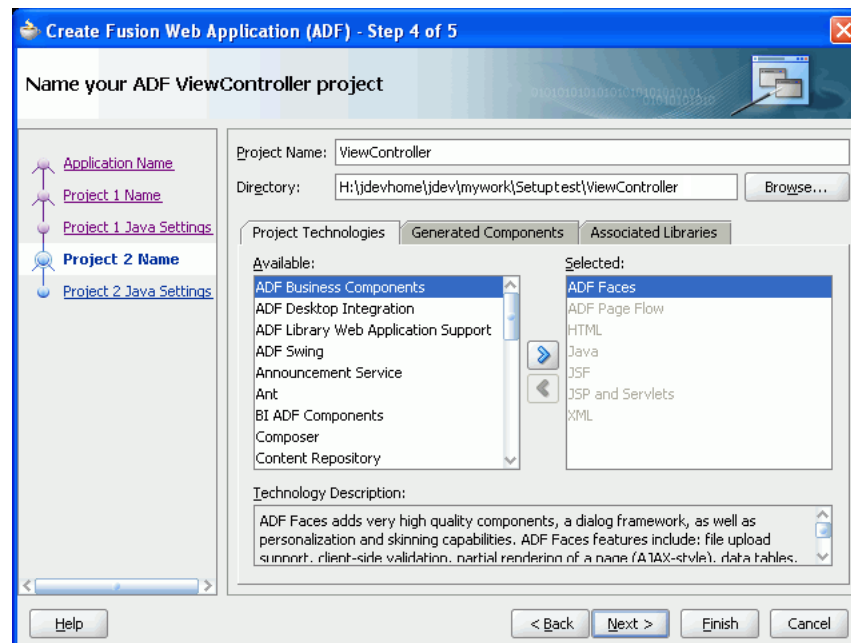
Create Fusion Web Application (ADF) - Step 4 of 5

Name your ADF ViewController project

Application Name
Project 1 Name
Project 1 Java Settings
Project 2 Name
Project 2 Java Settings

Project Name: ViewController
Directory: H:\jdevhome\jdev\mywork\Setuptest\ViewController
Browse...

Project Technologies | Generated Components | Associated Libraries

Available:
ADF Business Components
ADF Desktop Integration
ADF Library Web Application Support
ADF Swing
Announcement Service
Ant
BI ADF Components
Composer
Content Repository

Selected:
ADF Faces
ADF Page Flow
HTML
Java
JSF
JSP and Servlets
XML

Technology Description:
ADF Faces adds very high quality components, a dialog framework, as well as personalization and skinning capabilities. ADF Faces features include: file upload support, client-side validation, partial rendering of a page (AJAX-style), data tables,

Help
< Back
Next >
Finish
Cancel